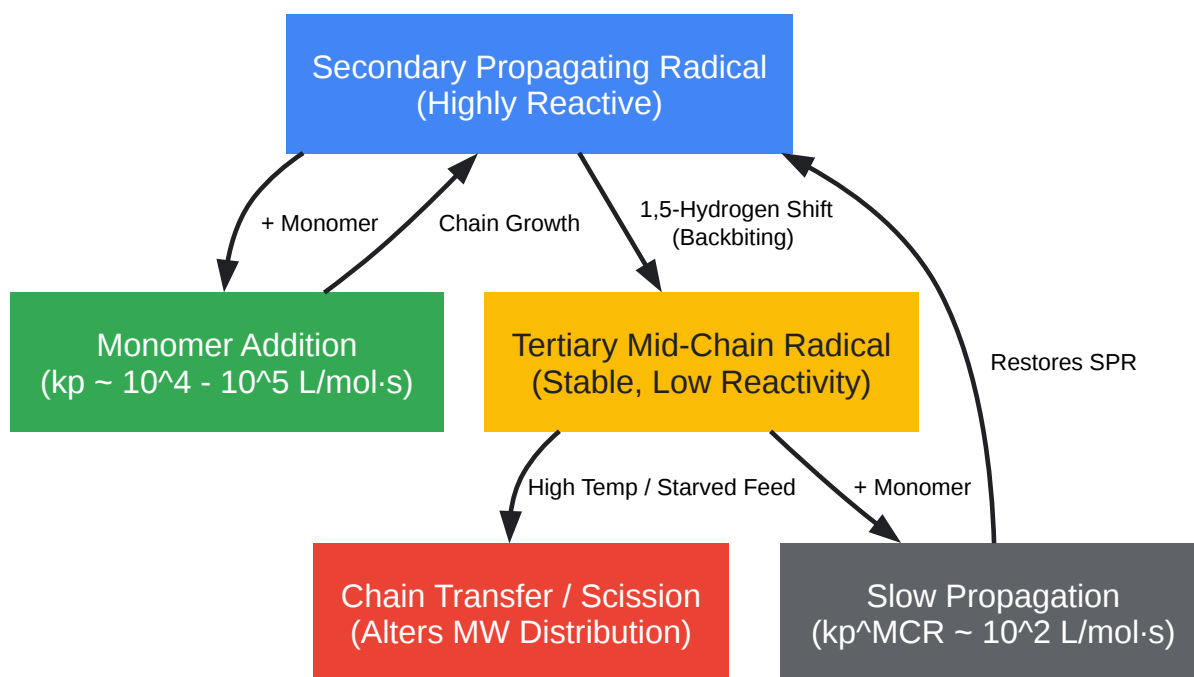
Secondary Propagating Radical
(Highly Reactive)

+ Monomer

Chain Growth

1,5-Hydrogen Shift
(Backbiting)

Restores SPR

Monomer Addition
(kp ~ 10^4 - 10^5 L/mol·s)

Tertiary Mid-Chain Radical
(Stable, Low Reactivity)

High Temp / Starved Feed

+ Monomer

Chain Transfer / Scission
(Alters MW Distribution)

Slow Propagation
(kp^MCR ~ 10^2 L/mol·s)